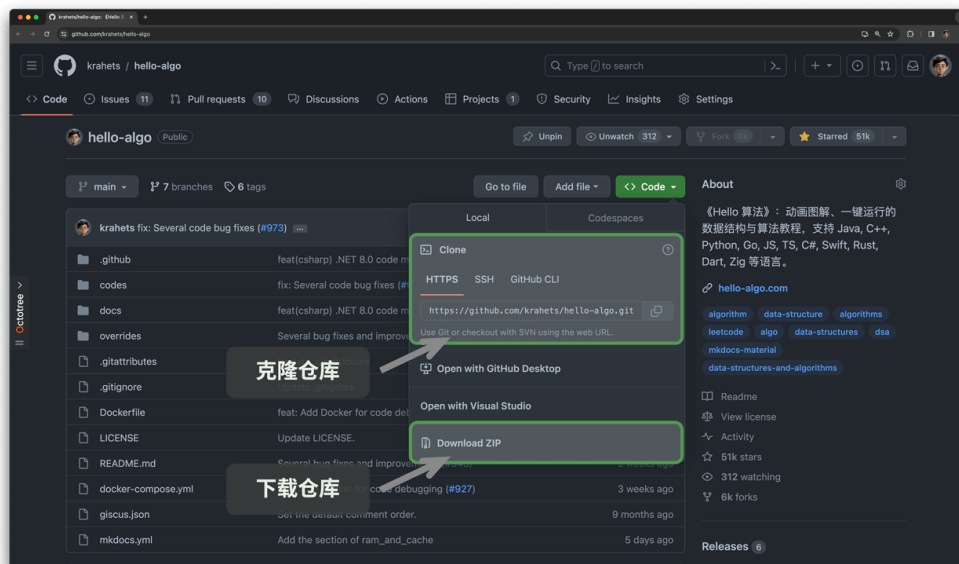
krahets/hello-algo: 《Hello 算法》

github.com/krahets/hello-algo

krahets / hello-algo

Type / to search

Code  Issues 11  Pull requests 10  Discussions  Actions  Projects 1  Security  Insights  Settings

hello-algo Public

Unpin  Unwatch 312  Fork  Starred 51k

main  7 branches  6 tags

Go to file  Add file  Code

krahets fix: Several code bug fixes (#973) ...

| | |
|---|---|
| .github | feat(csharp) .NET 8.0 code m |
| codes | fix: Several code bug fixes (# |
| docs | feat(csharp) .NET 8.0 code m |
| overrides | Several bug fixes and improv |
| .gitattributes | |
| .gitignore | |
| Dockerfile | feat: Add Docker for code deb |
| LICENSE | Update LICENSE. |
| README.md | Several bug fixes and improv |
| docker-compose.yml | for code debugging (#927) 3 weeks ago |
| giscus.json | Set the default comment order. 9 months ago |
| mkdocs.yml | Add the section of ram_and_cache 5 days ago |

Local  Codespaces

Clone

HTTPS  SSH  GitHub CLI

https://github.com/krahets/hello-algo.git

Use Git or checkout with SVN using the web URL.

Open with GitHub Desktop

Open with Visual Studio

Download ZIP

克隆仓库

下载仓库

Octotree

About

《Hello 算法》：动画图解、一键运行的数据结构与算法教程，支持 Java, C++, Python, Go, JS, TS, C#, Swift, Rust, Dart, Zig 等语言。

hello-algo.com

algorithm  data-structure  algorithms  leetcode  algo  data-structures  dsa  mkdocs-material  data-structures-and-algorithms

Readme
View license
Activity
51k stars
312 watching
6k forks

Releases 6